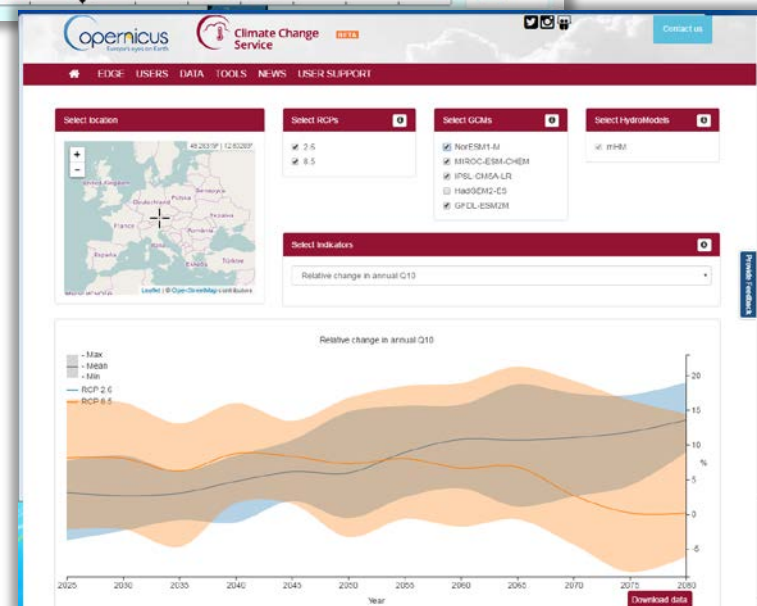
Copernicus
Europe's eyes on Earth

Climate Change Service BETA

Contact us

EDGE USERS DATA TOOLS NEWS USER SUPPORT

Select location

48.2515°, 12.6328°

United Kingdom
Deutschland
Polska
Belarus
France
Ukraina
România
España
Italia
Ελλάδα
Türkiye

Leaflet | © OpenStreetMap contributors

Select RCPs
2.6
8.5

Select GCMs
NorESM1-M
MIROC-ESM-CHEM
IPSL-CM5A-LR
HadGEM2-ES
GFDL-ESM2M

Select HydroModels
mHM

Select Indicators
Relative change in annual Q10

Provide Feedback

Relative change in annual Q10

- Max
- Mean
- Min
RCP 2.6
RCP 8.5

20
15
10
5
0
-5
%

2025 2030 2035 2040 2045 2050 2055 2060 2065 2070 2075 2080
Year

Download data